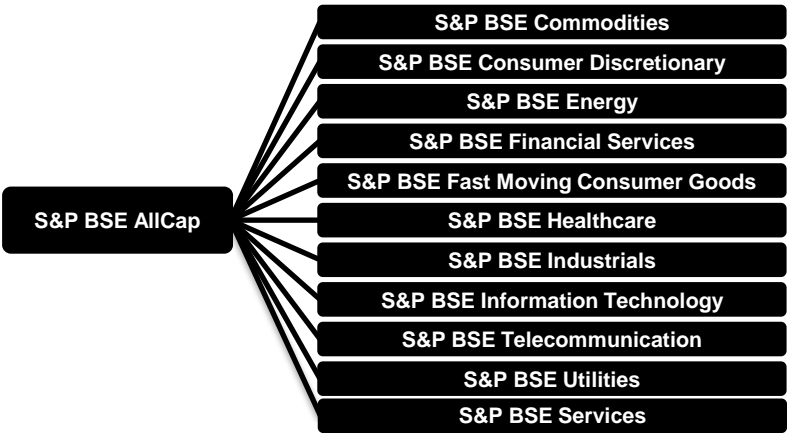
S&P BSE AllCap

S&P BSE Commodities
S&P BSE Consumer Discretionary
S&P BSE Energy
S&P BSE Financial Services
S&P BSE Fast Moving Consumer Goods
S&P BSE Healthcare
S&P BSE Industrials
S&P BSE Information Technology
S&P BSE Telecommunication
S&P BSE Utilities
S&P BSE Services